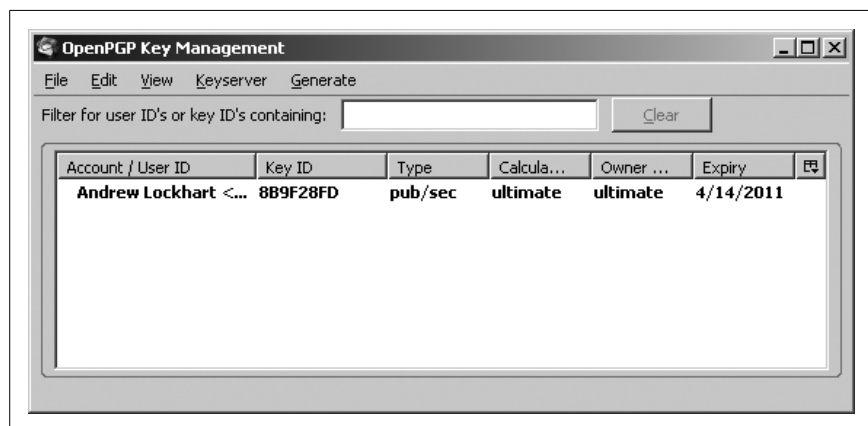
OpenPGP Key Management

File Edit View Keyserver Generate

Filter for user ID's or key ID's containing: Clear

| Account / User ID | Key ID | Type | Calcula... | Owner ... | Expiry |
|---|---|---|---|---|---|
| Andrew Lockhart <... | 8B9F28FD | pub/sec | ultimate | ultimate | 4/14/2011 |